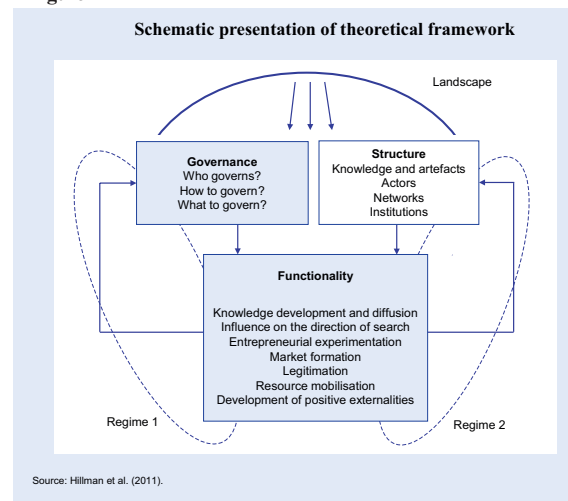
Schematic presentation of theoretical framework

Landscape

Governance
Who governs?
How to govern?
What to govern?

Structure
Knowledge and artefacts
Actors
Networks
Institutions

Functionality

Knowledge development and diffusion
Influence on the direction of search
Entrepreneurial experimentation
Market formation
Legitimation
Resource mobilisation
Development of positive externalities

Regime 1

Regime 2

Source: Hillman et al. (2011).